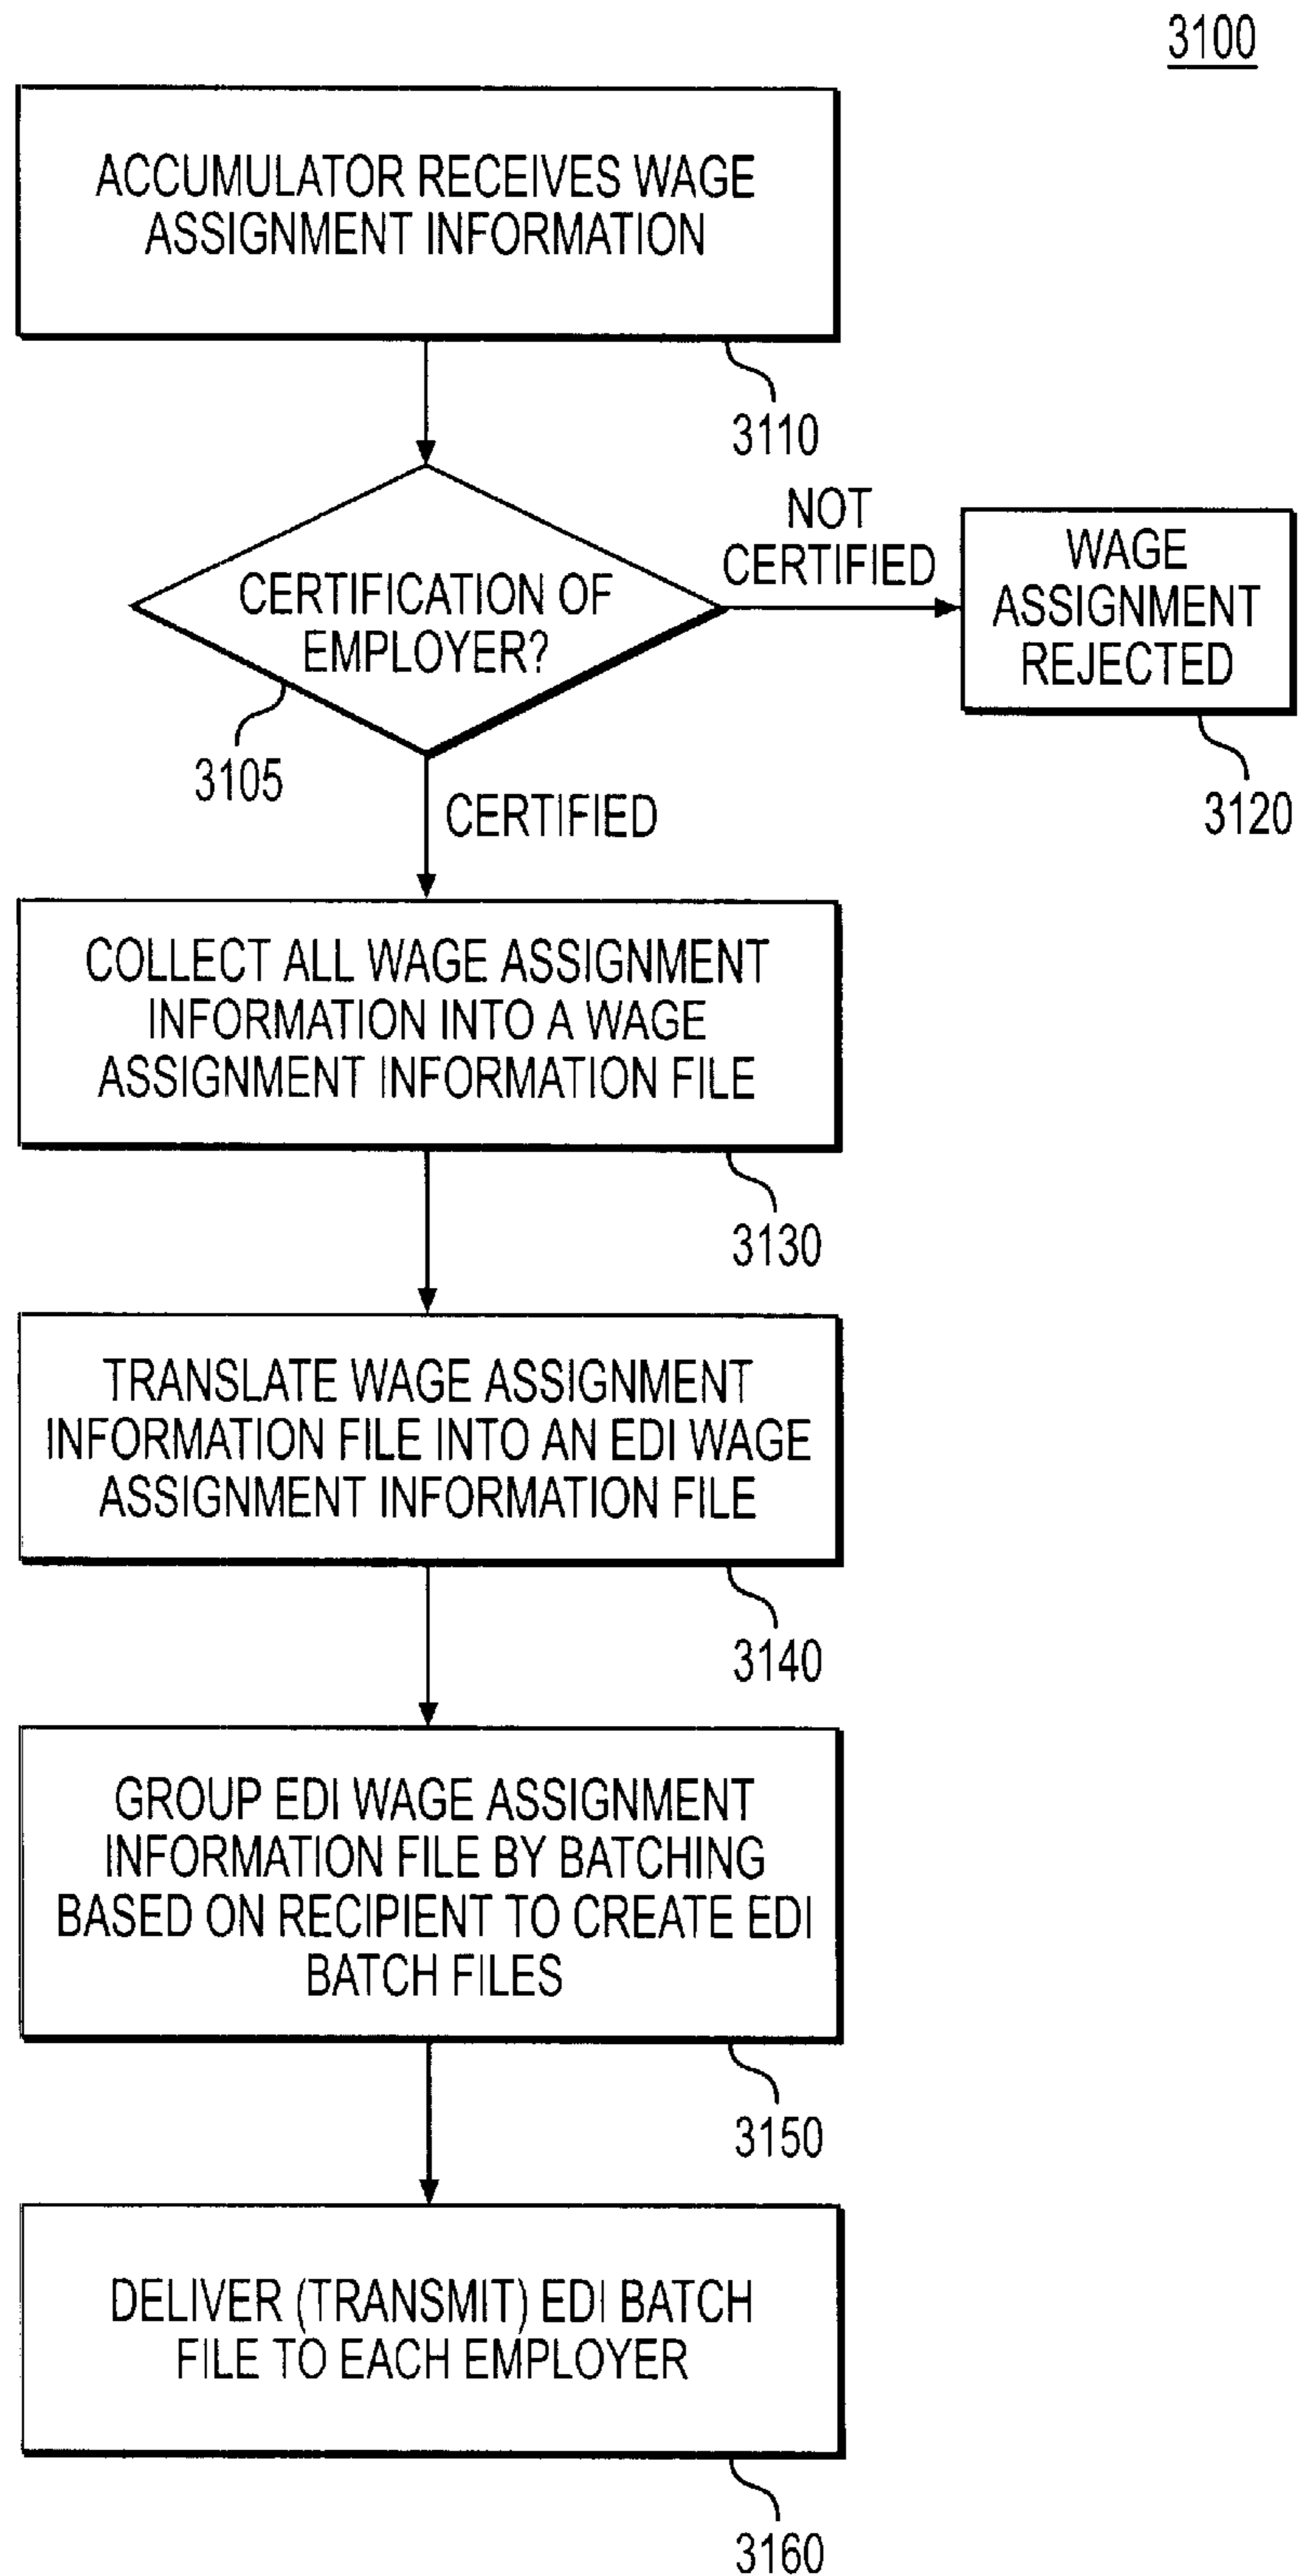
3100

ACCUMULATOR RECEIVES WAGE ASSIGNMENT INFORMATION

3110

CERTIFICATION OF EMPLOYER?

3105

NOT CERTIFIED

WAGE ASSIGNMENT REJECTED

3120

CERTIFIED

COLLECT ALL WAGE ASSIGNMENT INFORMATION INTO A WAGE ASSIGNMENT INFORMATION FILE

3130

TRANSLATE WAGE ASSIGNMENT INFORMATION FILE INTO AN EDI WAGE ASSIGNMENT INFORMATION FILE

3140

GROUP EDI WAGE ASSIGNMENT INFORMATION FILE BY BATCHING BASED ON RECIPIENT TO CREATE EDI BATCH FILES

3150

DELIVER (TRANSMIT) EDI BATCH FILE TO EACH EMPLOYER

3160